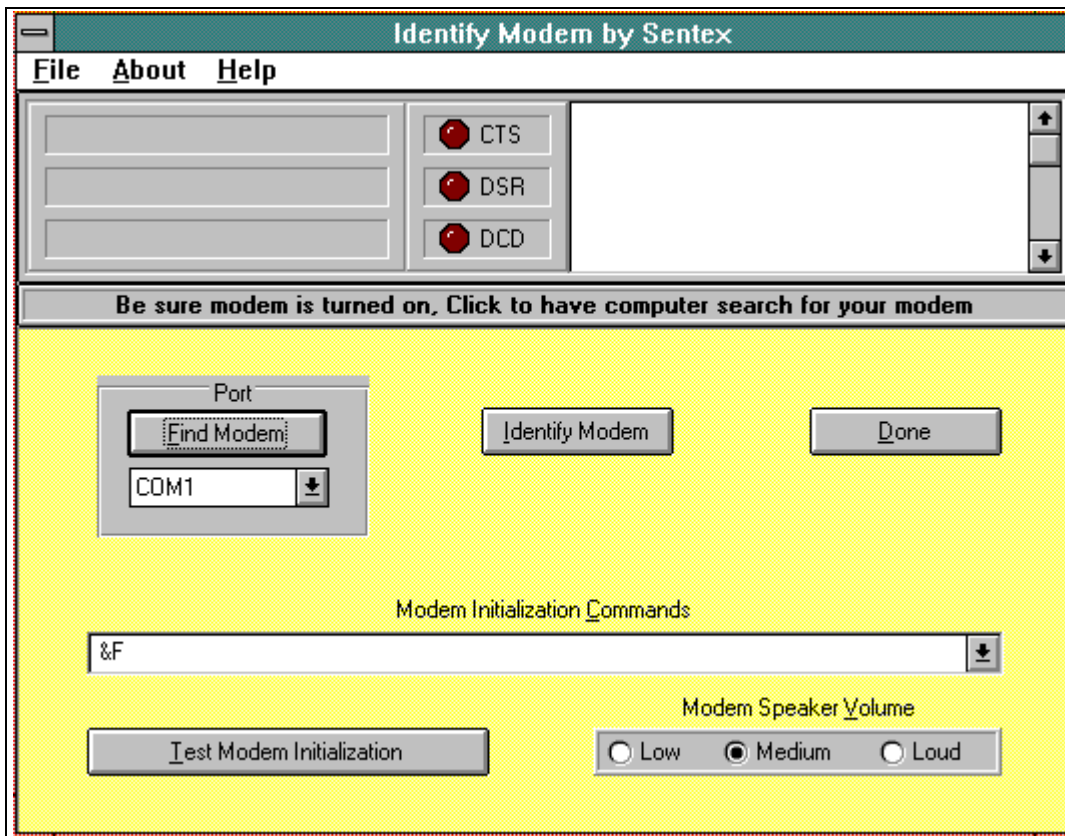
Identify Modem by Sentex

File About Help

CTS
DSR
DCD

Be sure modem is turned on, Click to have computer search for your modem

Port
Find Modem
COM1

Identify Modem

Done

Modem Initialization Commands
&F

Modem Speaker Volume
Low Medium Loud

Test Modem Initialization